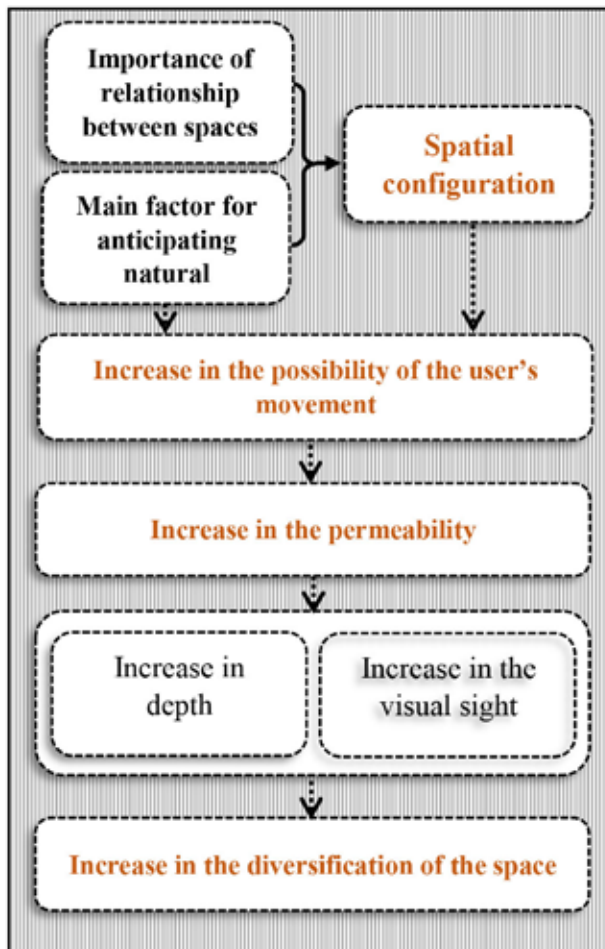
Importance of relationship between spaces

Main factor for anticipating natural

Spatial configuration

Increase in the possibility of the user's movement

Increase in the permeability

Increase in depth

Increase in the visual sight

Increase in the diversification of the space